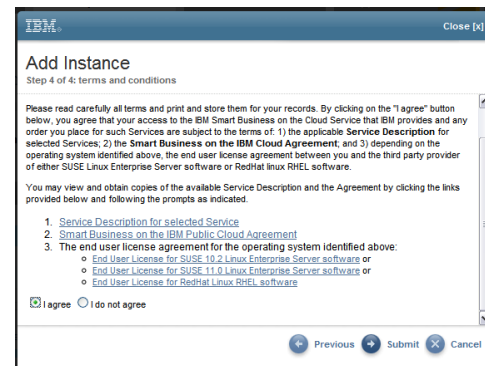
IBM.

Close [x]

Add Instance

Step 4 of 4: terms and conditions

Please read carefully all terms and print and store them for your records. By clicking on the "I agree" button below, you agree that your access to the IBM Smart Business on the Cloud Service that IBM provides and any order you place for such Services are subject to the terms of: 1) the applicable **Service Description** for selected Services; 2) the **Smart Business on the IBM Cloud Agreement**; and 3) depending on the operating system identified above, the end user license agreement between you and the third party provider of either SUSE Linux Enterprise Server software or RedHat linux RHEL software.

You may view and obtain copies of the available Service Description and the Agreement by clicking the links provided below and following the prompts as indicated.

1. Service Description for selected Service
2. Smart Business on the IBM Public Cloud Agreement
3. The end user license agreement for the operating system identified above:
   - End User License for SUSE 10.2 Linux Enterprise Server software or
   - End User License for SUSE 11.0 Linux Enterprise Server software or
   - End User License for RedHat Linux RHEL software

I agree   I do not agree

Previous   Submit   Cancel